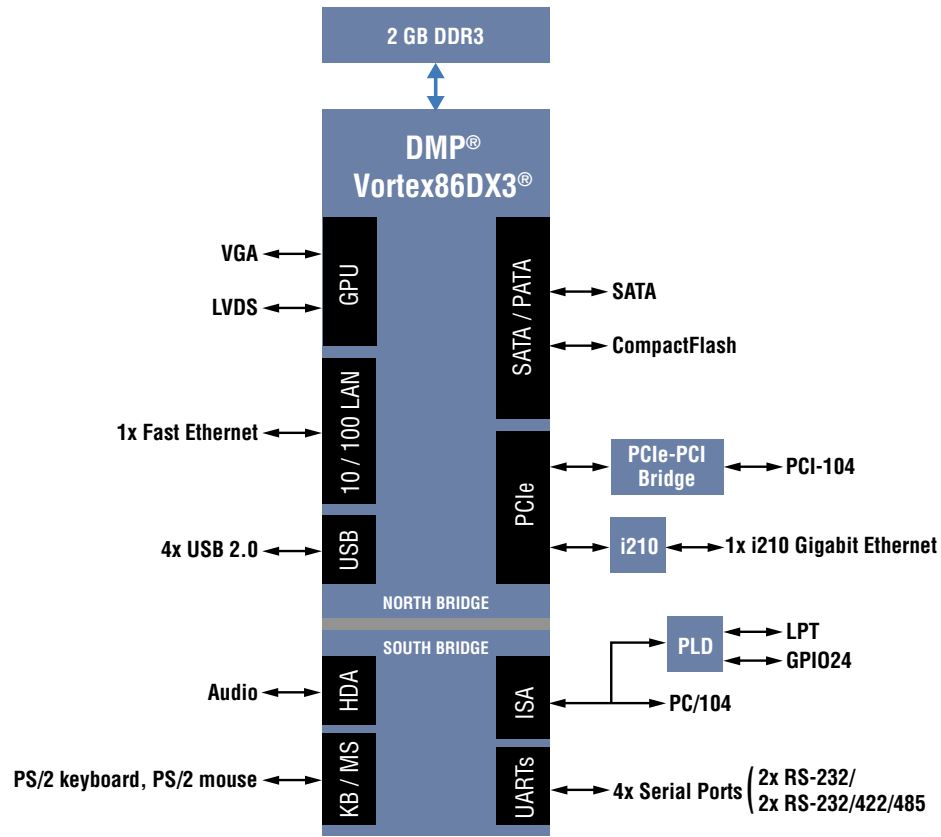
2 GB DDR3

DMP®
Vortex86DX3®

VGA
LVDS
GPU

SATA / PATA
SATA
CompactFlash

1x Fast Ethernet
10 / 100 LAN

PCIe
PCIe-PCI Bridge
PCI-104

4x USB 2.0
USB

i210
1x i210 Gigabit Ethernet

NORTH BRIDGE

SOUTH BRIDGE

PLD
LPT
GPIO24

Audio
HDA

ISA
PC/104

PS/2 keyboard, PS/2 mouse
KB / MS

UARTs
4x Serial Ports
2x RS-232/
2x RS-232/422/485